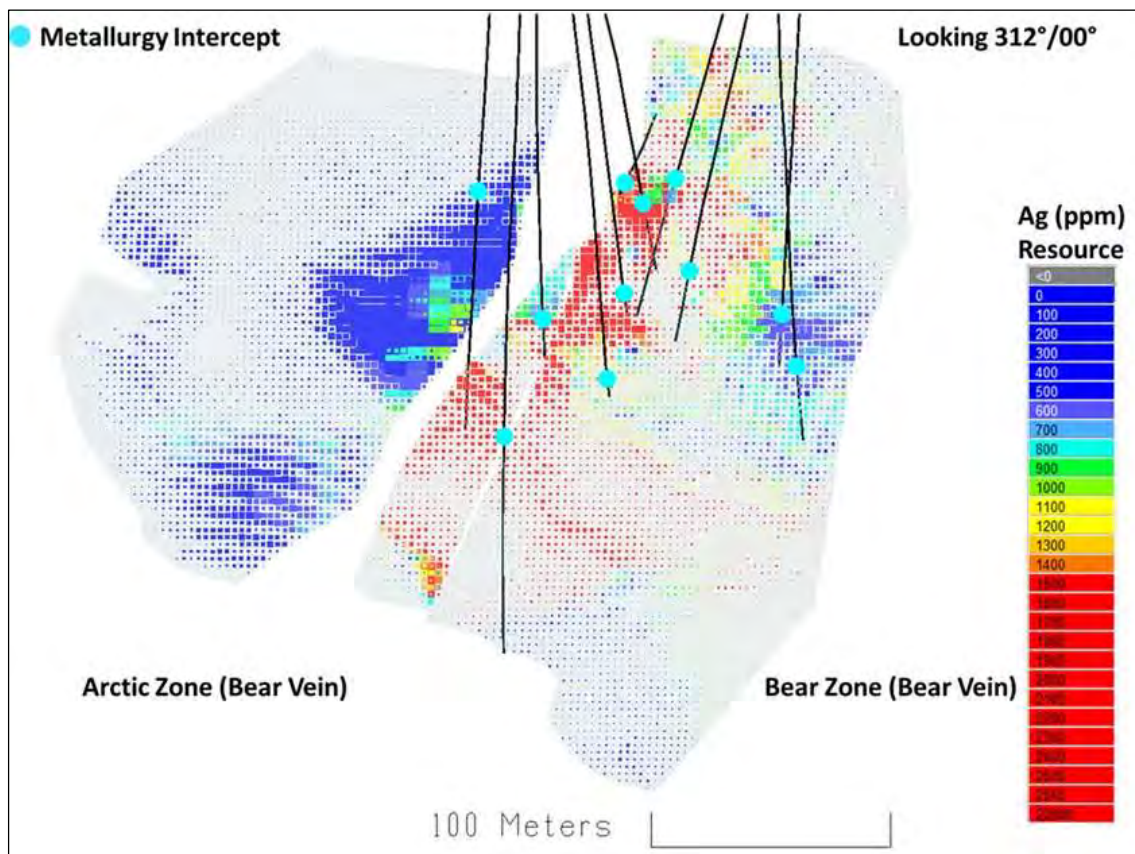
Metallurgy Intercept

Looking 312°/00°

Ag (ppm) Resource

<0
0
100
200
300
400
500
600
700
800
900
1000
1100
1200
1300
1400
1500
1600
1700
1800
1900
2000
2100
2200
2300
2400
2500
2600
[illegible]

Arctic Zone (Bear Vein)

Bear Zone (Bear Vein)

100 Meters